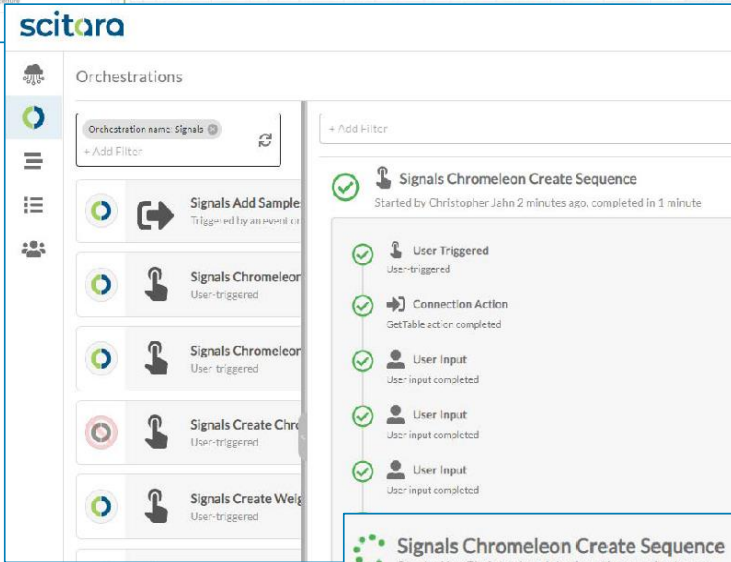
scitara

Orchestrations

Orchestration name: Signals

+ Add Filter

Signals Add Sample
Triggered by an event or

Signals Chromeleon
User-triggered

Signals Chromeleon
User triggered

Signals Create Chr
User-triggered

Signals Create Weig
User-triggered

+ Add Filter

Signals Chromeleon Create Sequence
Started by Christopher John 2 minutes ago, completed in 1 minute

User Triggered
User-triggered

Connection Action
GetTable action completed

User Input
User input completed

User Input
User input completed

User Input
User input completed

Signals Chromeleon Create Sequence